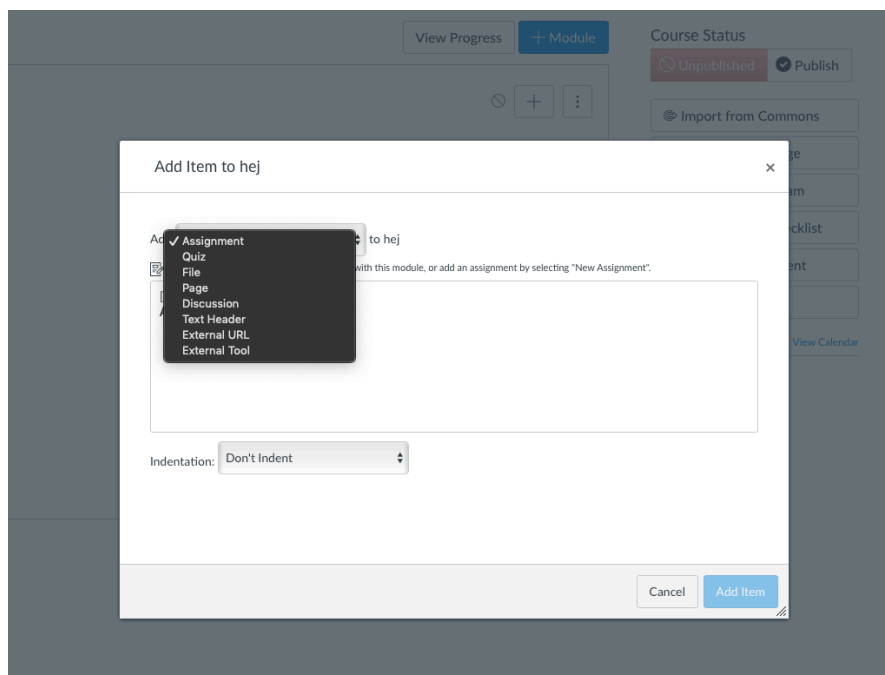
View Progress
+ Module
Course Status
Unpublished
Publish
Import from Commons
ge
am
cklist
ent
View Calendar

Add Item to hej
×
Ad
✓ Assignment
Quiz
File
Page
Discussion
Text Header
External URL
External Tool
to hej
with this module, or add an assignment by selecting "New Assignment".
Indentation: Don't Indent
Cancel
Add Item